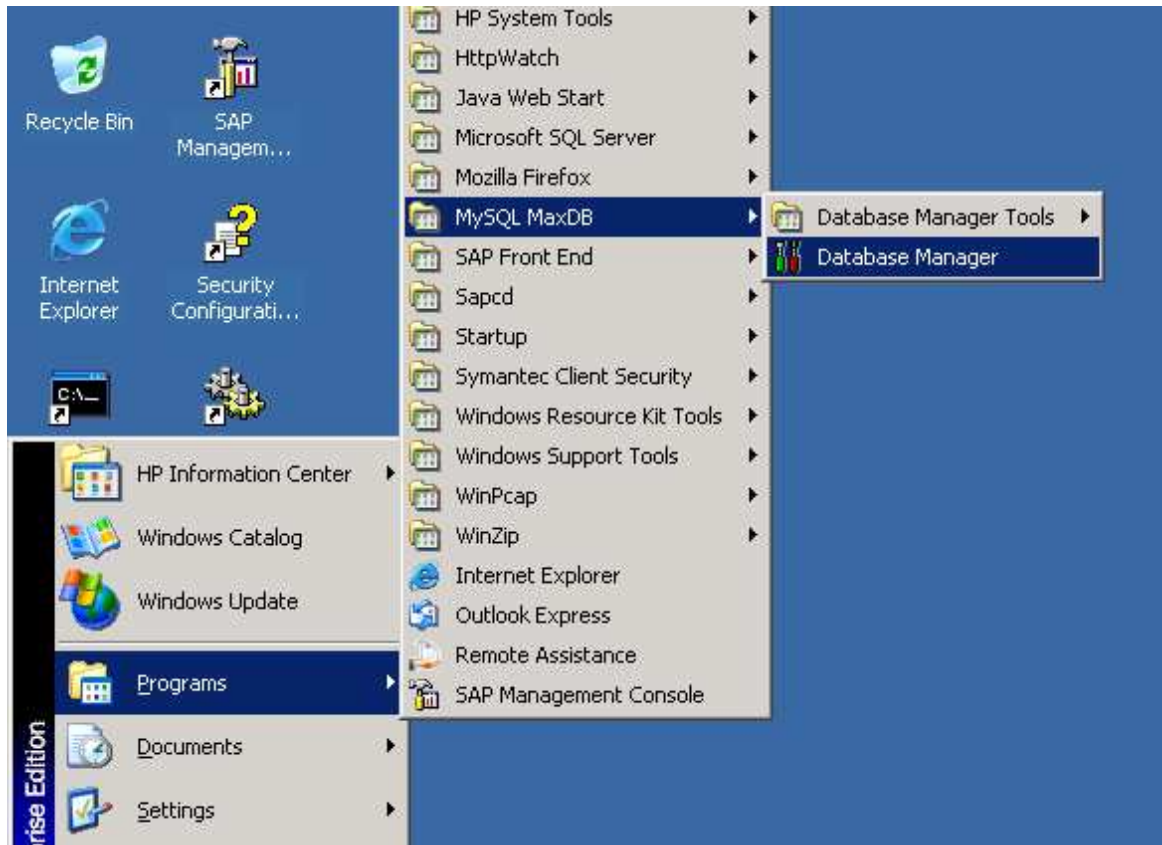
Recycle Bin

SAP Managem...

Internet Explorer

Security Configurati...

HP Information Center

Windows Catalog

Windows Update

Programs

Documents

Settings

rise Edition

HP System Tools
HttpWatch
Java Web Start
Microsoft SQL Server
Mozilla Firefox
MySQL MaxDB
SAP Front End
Sapcd
Startup
Symantec Client Security
Windows Resource Kit Tools
Windows Support Tools
WinPcap
WinZip
Internet Explorer
Outlook Express
Remote Assistance
SAP Management Console

Database Manager Tools
Database Manager